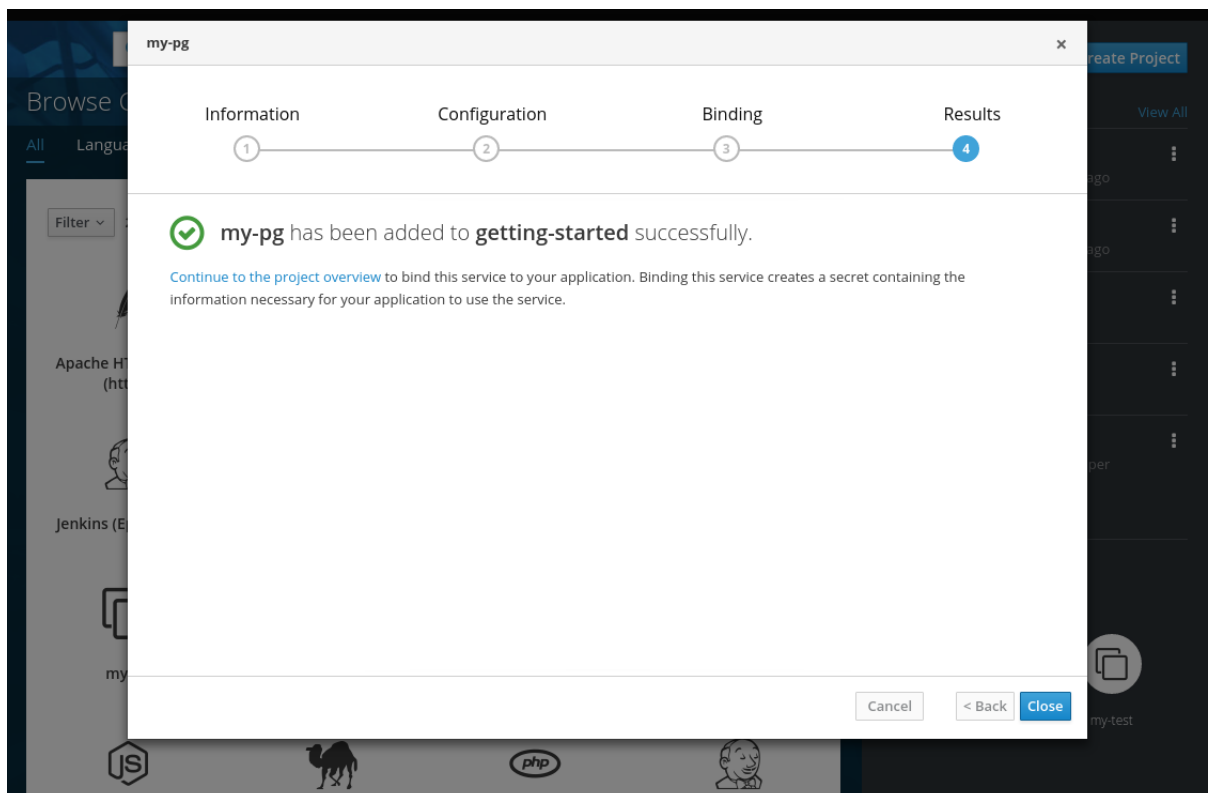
Browse C
All Langua
Filter
Apache HT (htt
Jenkins (E
my

reate Project
View All
ago
ago
per
my-test

my-pg ×

Information Configuration Binding Results
1 2 3 4

my-pg has been added to getting-started successfully.

Continue to the project overview to bind this service to your application. Binding this service creates a secret containing the information necessary for your application to use the service.

Cancel < Back Close

JS php